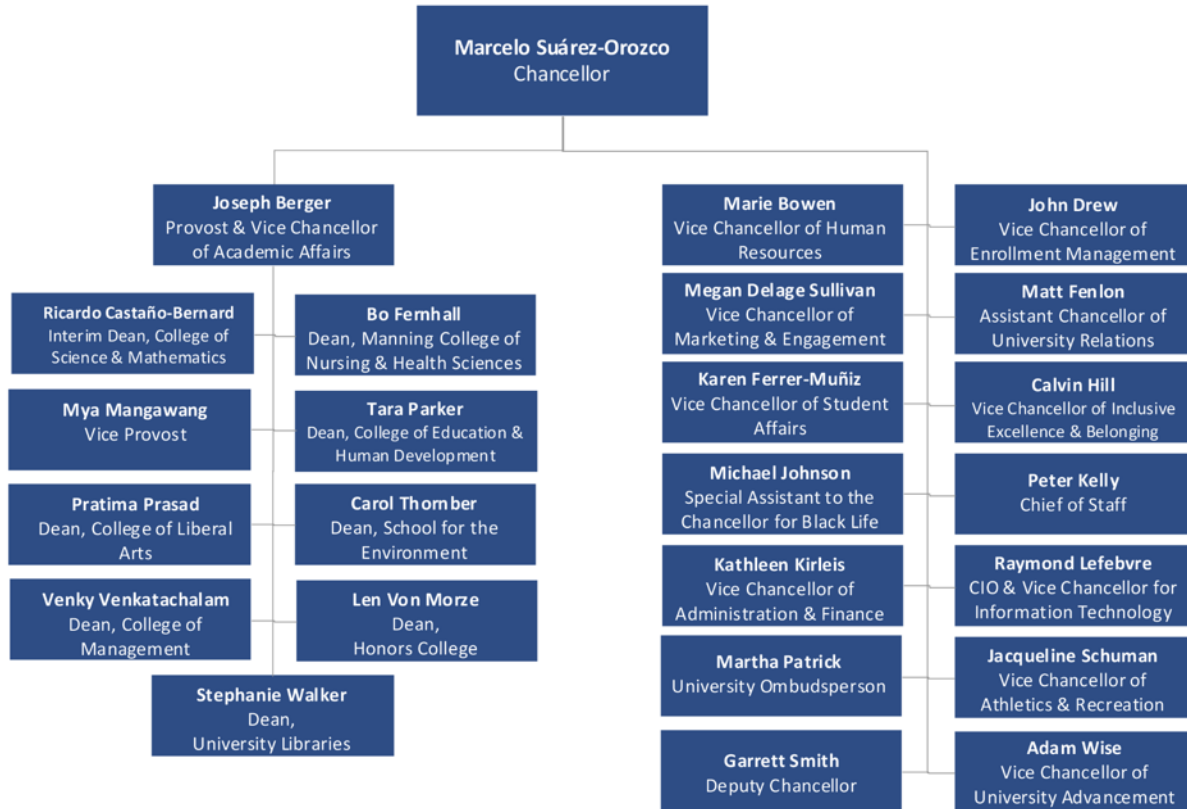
Marcelo Suárez-Orozco
Chancellor

Joseph Berger
Provost & Vice Chancellor of Academic Affairs

Ricardo Castaño-Bernard
Interim Dean, College of Science & Mathematics

Bo Fernhall
Dean, Manning College of Nursing & Health Sciences

Mya Mangawang
Vice Provost

Tara Parker
Dean, College of Education & Human Development

Pratima Prasad
Dean, College of Liberal Arts

Carol Thornber
Dean, School for the Environment

Venky Venkatachalam
Dean, College of Management

Len Von Morze
Dean, Honors College

Stephanie Walker
Dean, University Libraries

Marie Bowen
Vice Chancellor of Human Resources

John Drew
Vice Chancellor of Enrollment Management

Megan Delage Sullivan
Vice Chancellor of Marketing & Engagement

Matt Fenlon
Assistant Chancellor of University Relations

Karen Ferrer-Muñiz
Vice Chancellor of Student Affairs

Calvin Hill
Vice Chancellor of Inclusive Excellence & Belonging

Michael Johnson
Special Assistant to the Chancellor for Black Life

Peter Kelly
Chief of Staff

Kathleen Kirleis
Vice Chancellor of Administration & Finance

Raymond Lefebvre
CIO & Vice Chancellor for Information Technology

Martha Patrick
University Ombudsperson

Jacqueline Schuman
Vice Chancellor of Athletics & Recreation

Garrett Smith
Deputy Chancellor

Adam Wise
Vice Chancellor of University Advancement